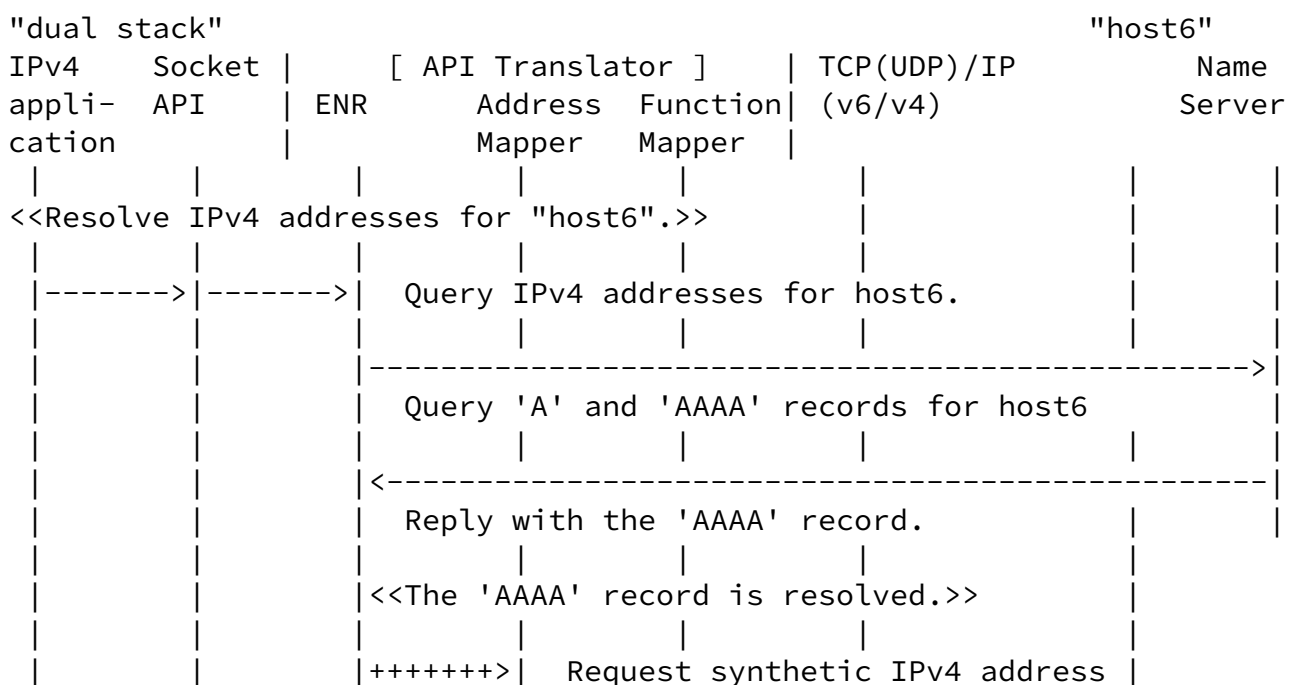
"dual stack"                                               "host6"
IPv4    Socket |     [ API Translator ]    | TCP(UDP)/IP          Name
appli-  API    | ENR       Address  Function| (v6/v4)             Server
cation         |           Mapper   Mapper  |
 |        |        |         |         |         |           |       |
<<Resolve IPv4 addresses for "host6".>>           |           |       |
 |        |        |         |         |         |           |       |
 |------->|------->|  Query IPv4 addresses for host6.         |       |
 |        |        |         |         |         |           |       |
 |        |        |------------------------------------------------->|
 |        |        |  Query 'A' and 'AAAA' records for host6          |
 |        |        |         |         |         |           |       |
 |        |        |<-------------------------------------------------|
 |        |        |  Reply with the 'AAAA' record.           |       |
 |        |        |         |         |         |           |
 |        |        |<<The 'AAAA' record is resolved.>>       |
 |        |        |         |         |         |           |
 |        |        |+++++++>|  Request synthetic IPv4 address |